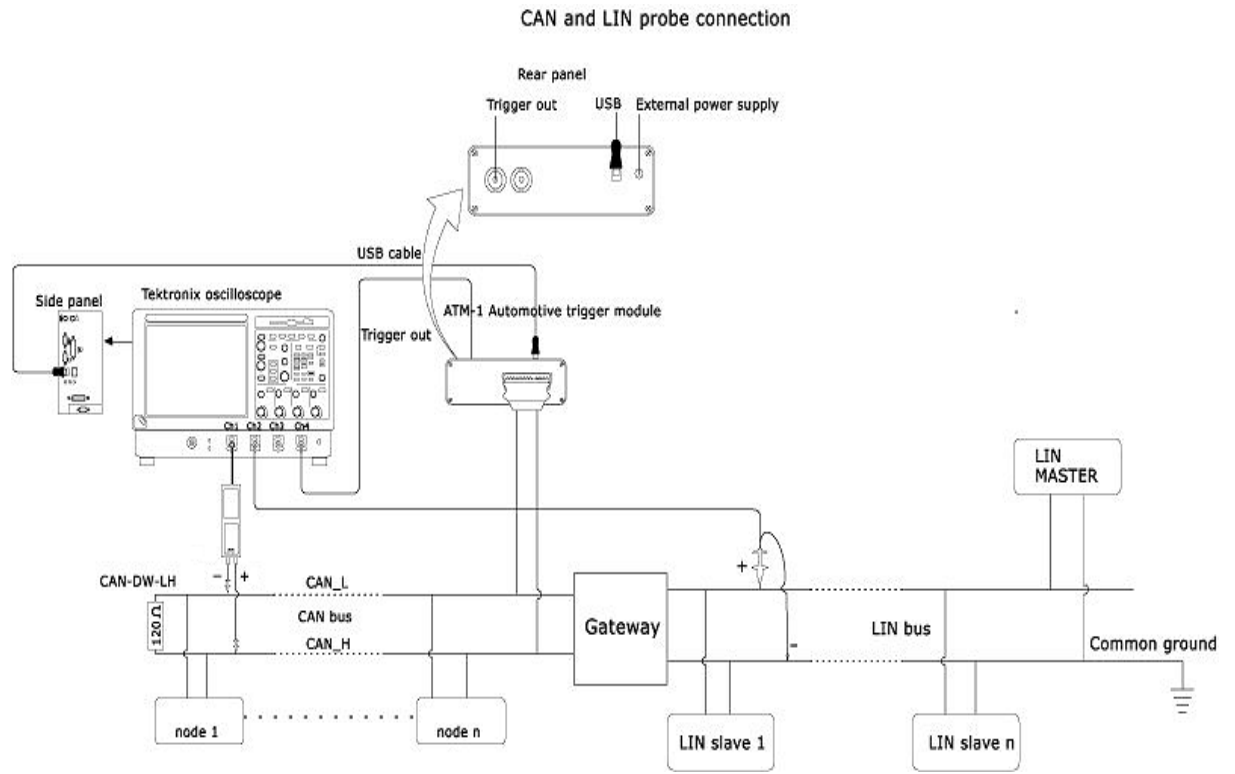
CAN and LIN probe connection

Rear panel

Trigger out

USB

External power supply

USB cable

Side panel

Tektronix oscilloscope

ATM-1 Automotive trigger module

Trigger out

Ch1 Ch2 Ch3 Ch4

LIN MASTER

CAN-DW-LH

- +

CAN_L

CAN bus

CAN_H

$120\,\Omega$

Gateway

+

-

LIN bus

Common ground

node 1

node n

LIN slave 1

LIN slave n